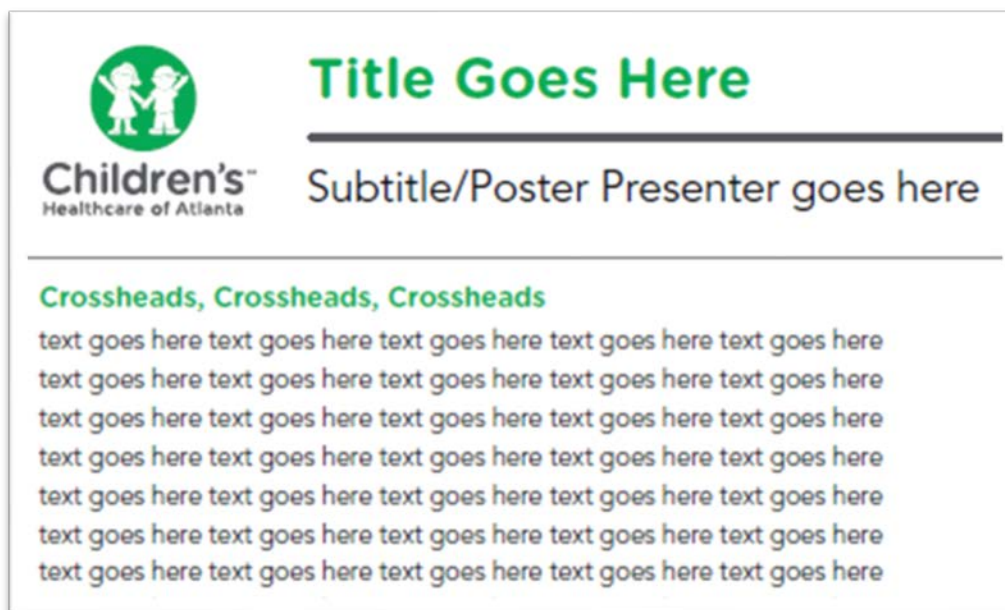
Children's™
Healthcare of Atlanta

Title Goes Here

Subtitle/Poster Presenter goes here

Crossheads, Crossheads, Crossheads

text goes here text goes here text goes here text goes here text goes here text goes here text goes here text goes here text goes here text goes here text goes here text goes here text goes here text goes here text goes here text goes here text goes here text goes here text goes here text goes here text goes here text goes here text goes here text goes here text goes here text goes here text goes here text goes here text goes here text goes here text goes here text goes here text goes here text goes here text goes here